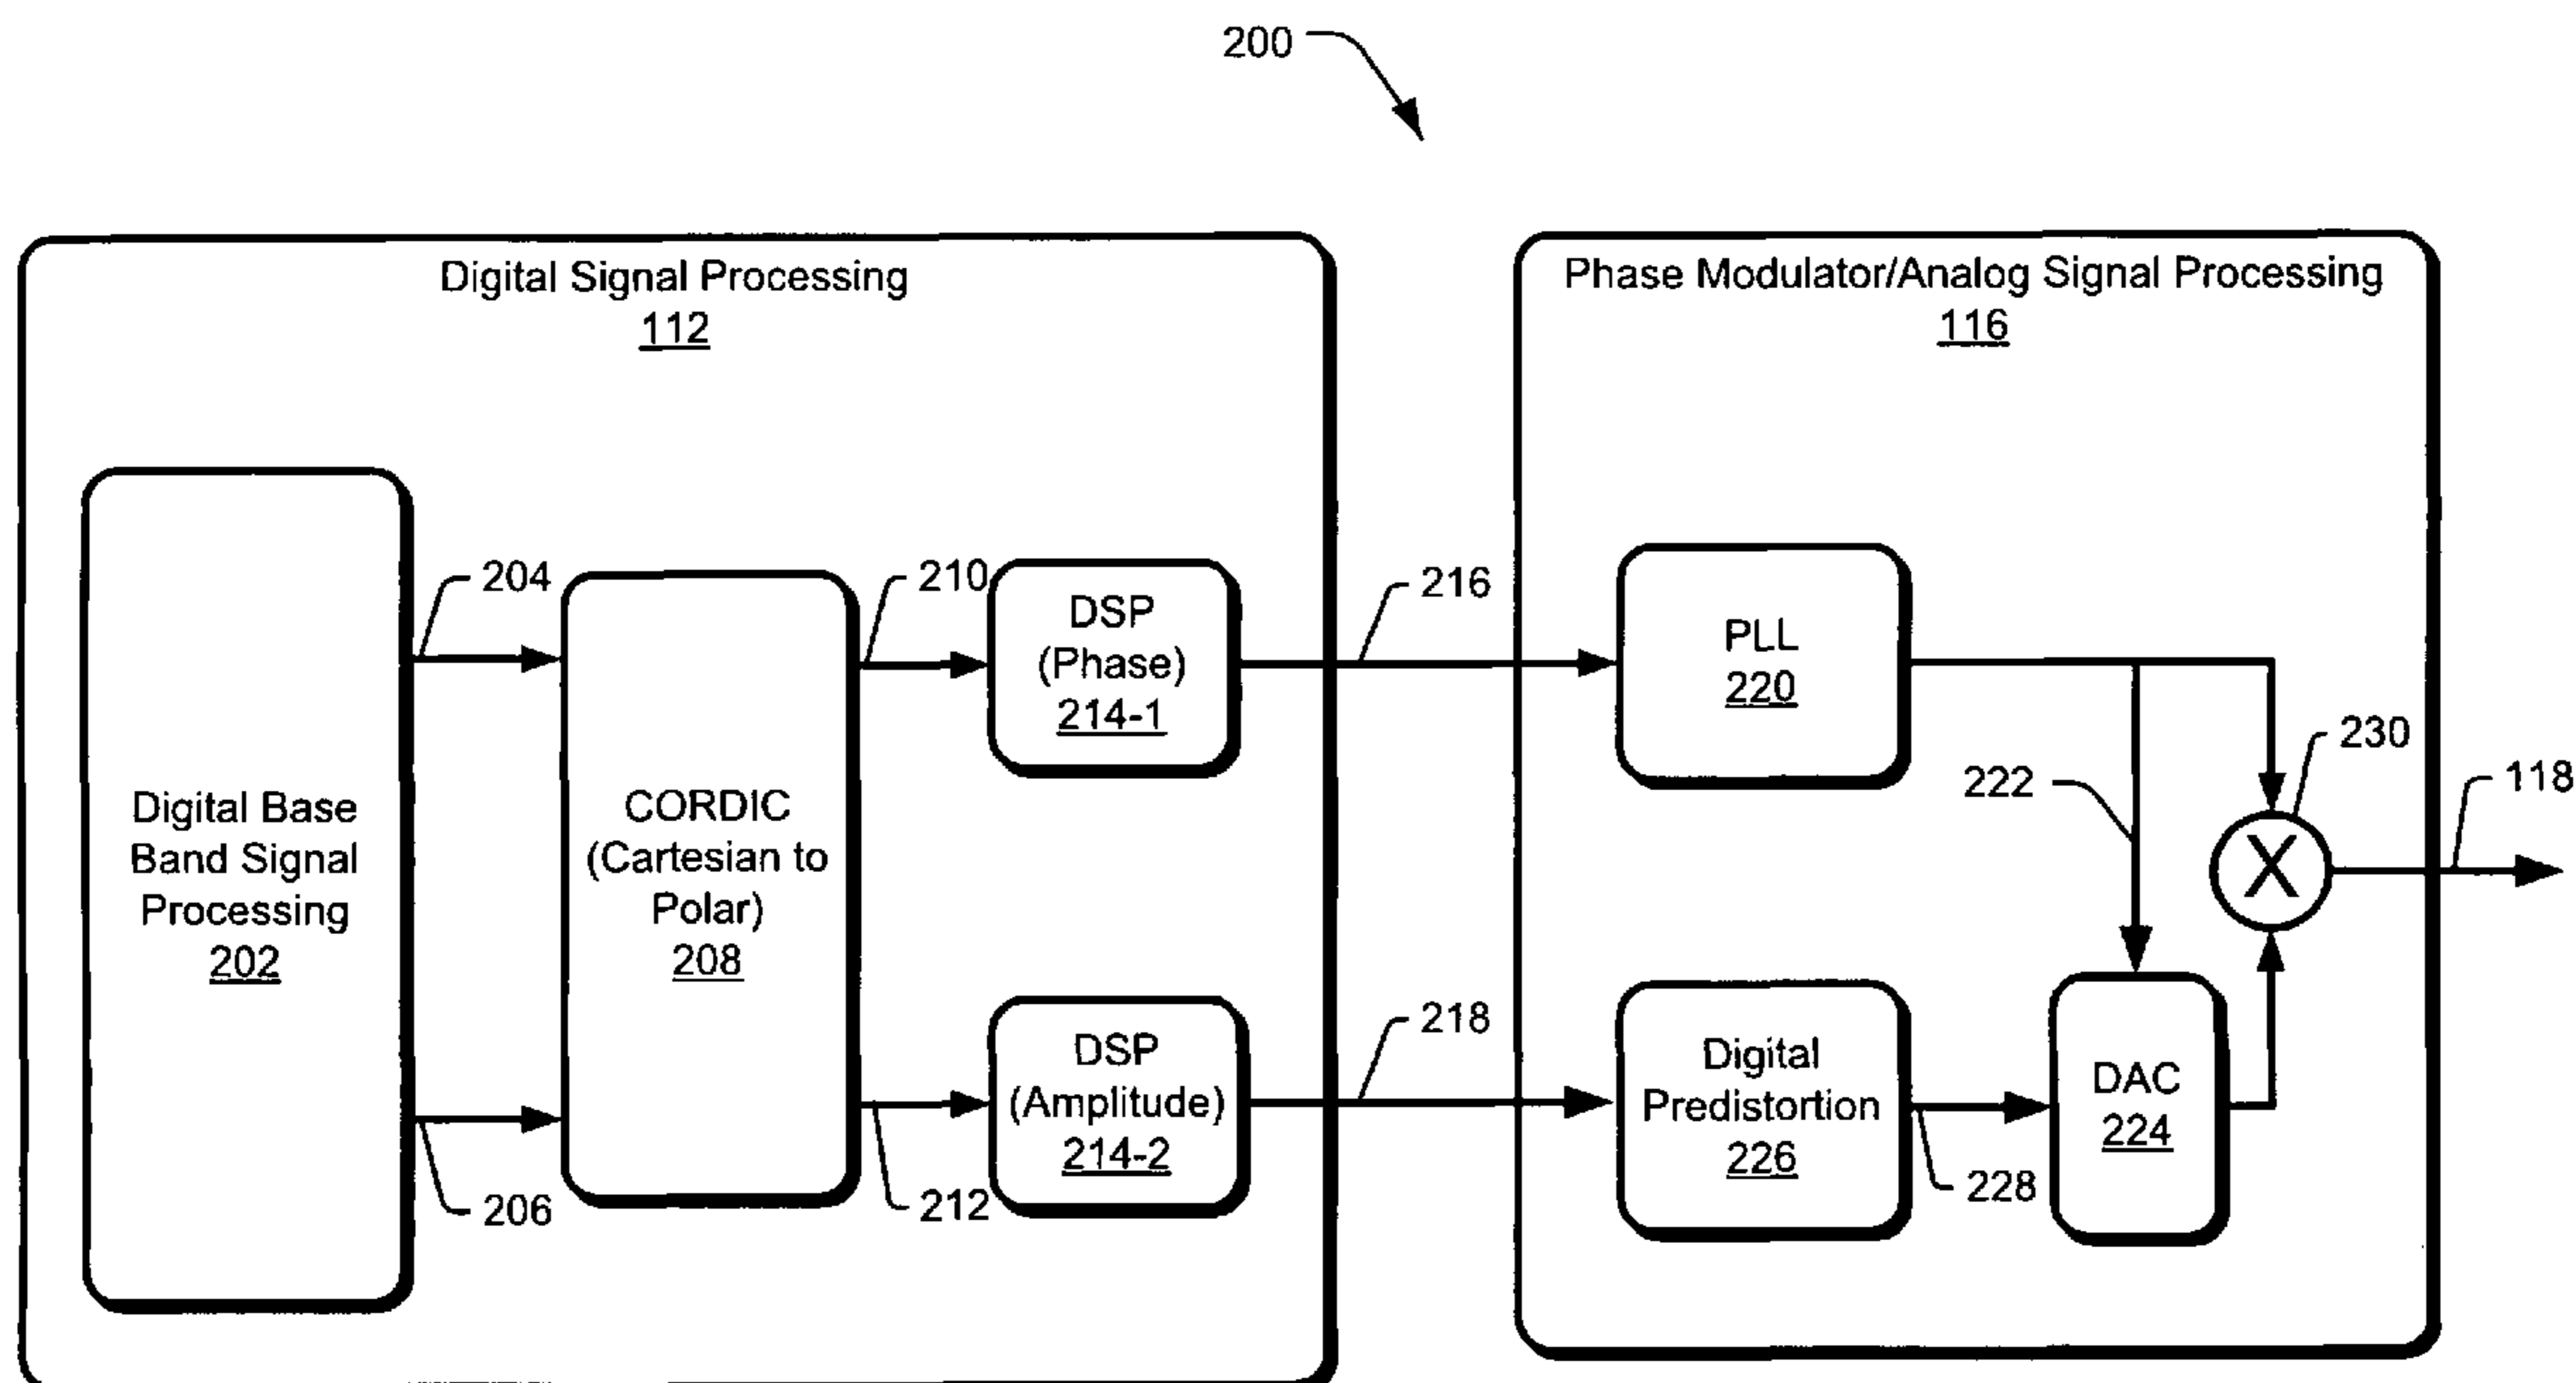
200

Digital Signal Processing
112

Phase Modulator/Analog Signal Processing
116

Digital Base Band Signal Processing
202

204

206

CORDIC (Cartesian to Polar)
208

210

212

DSP (Phase)
214-1

DSP (Amplitude)
214-2

216

218

PLL
220

222

230

118

$X$

Digital Predistortion
226

228

DAC
224